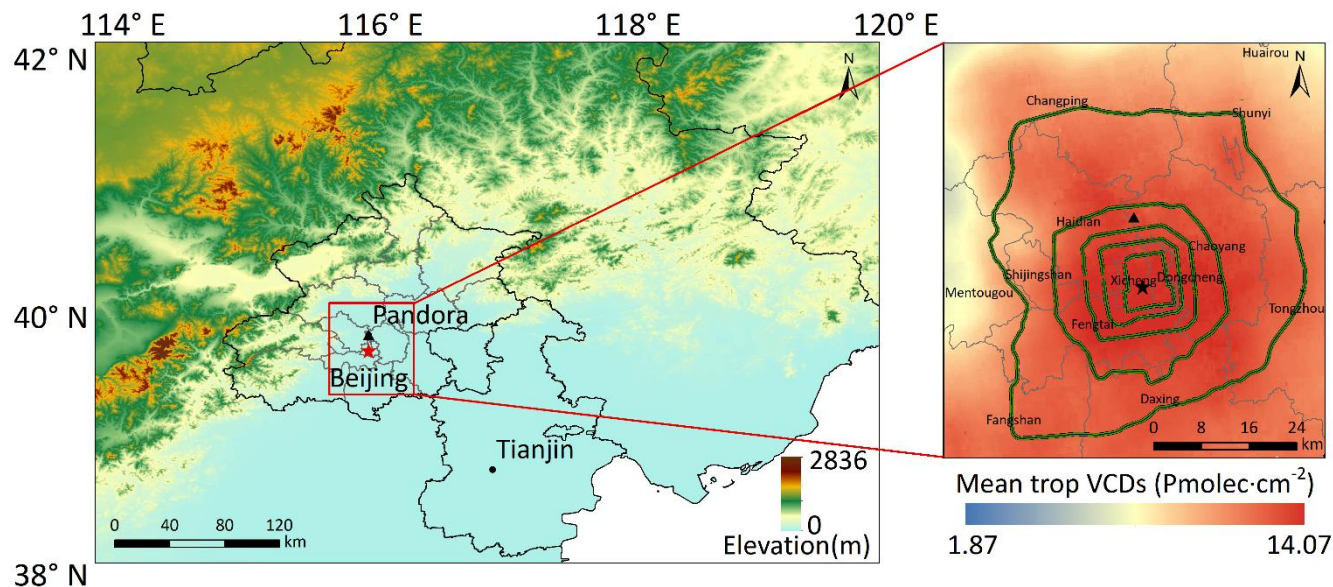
114° E
116° E
118° E
120° E
42° N
40° N
38° N
N
Pandora
Beijing
Tianjin
2836
0
Elevation(m)
0 40 80 120
km

Huairou
N
Changping
Shunyi
Haidian
Chaoyang
Shijingshan
Xicheng
Dongcheng
Mentougou
Fengtai
Tongzhou
Daxing
Fangshan
0 8 16 24
km

Mean trop VCDs (Pmolec·cm$^{-2}$)
1.87
14.07